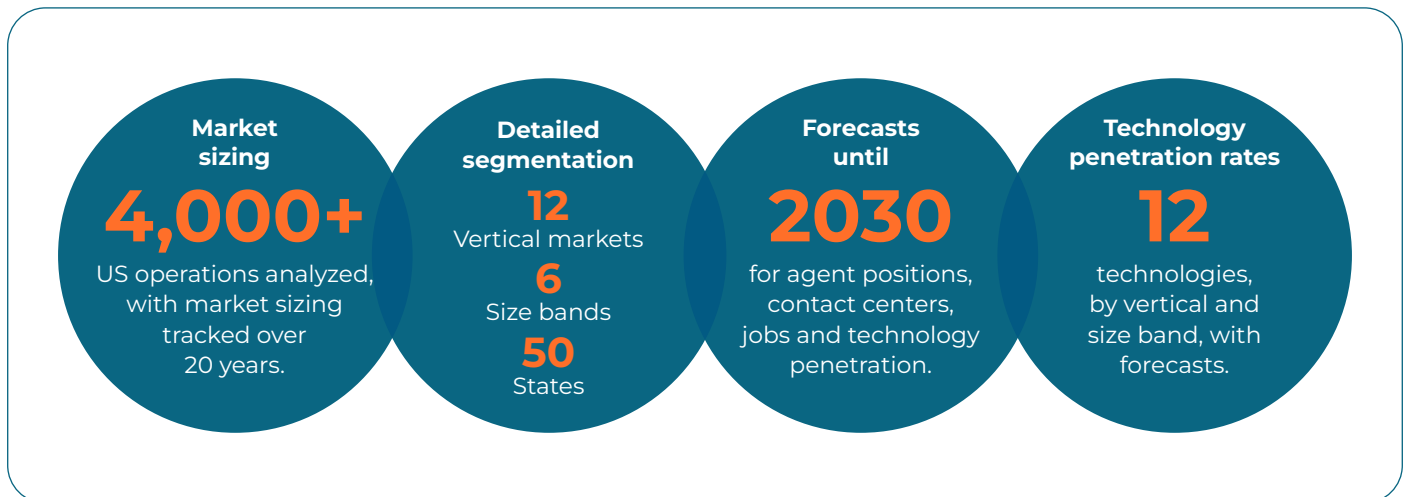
Market sizing

4,000+

US operations analyzed, with market sizing tracked over 20 years.

Detailed segmentation

12

Vertical markets

6

Size bands

50

States

Forecasts until

2030

for agent positions, contact centers, jobs and technology penetration.

Technology penetration rates

12

technologies, by vertical and size band, with forecasts.